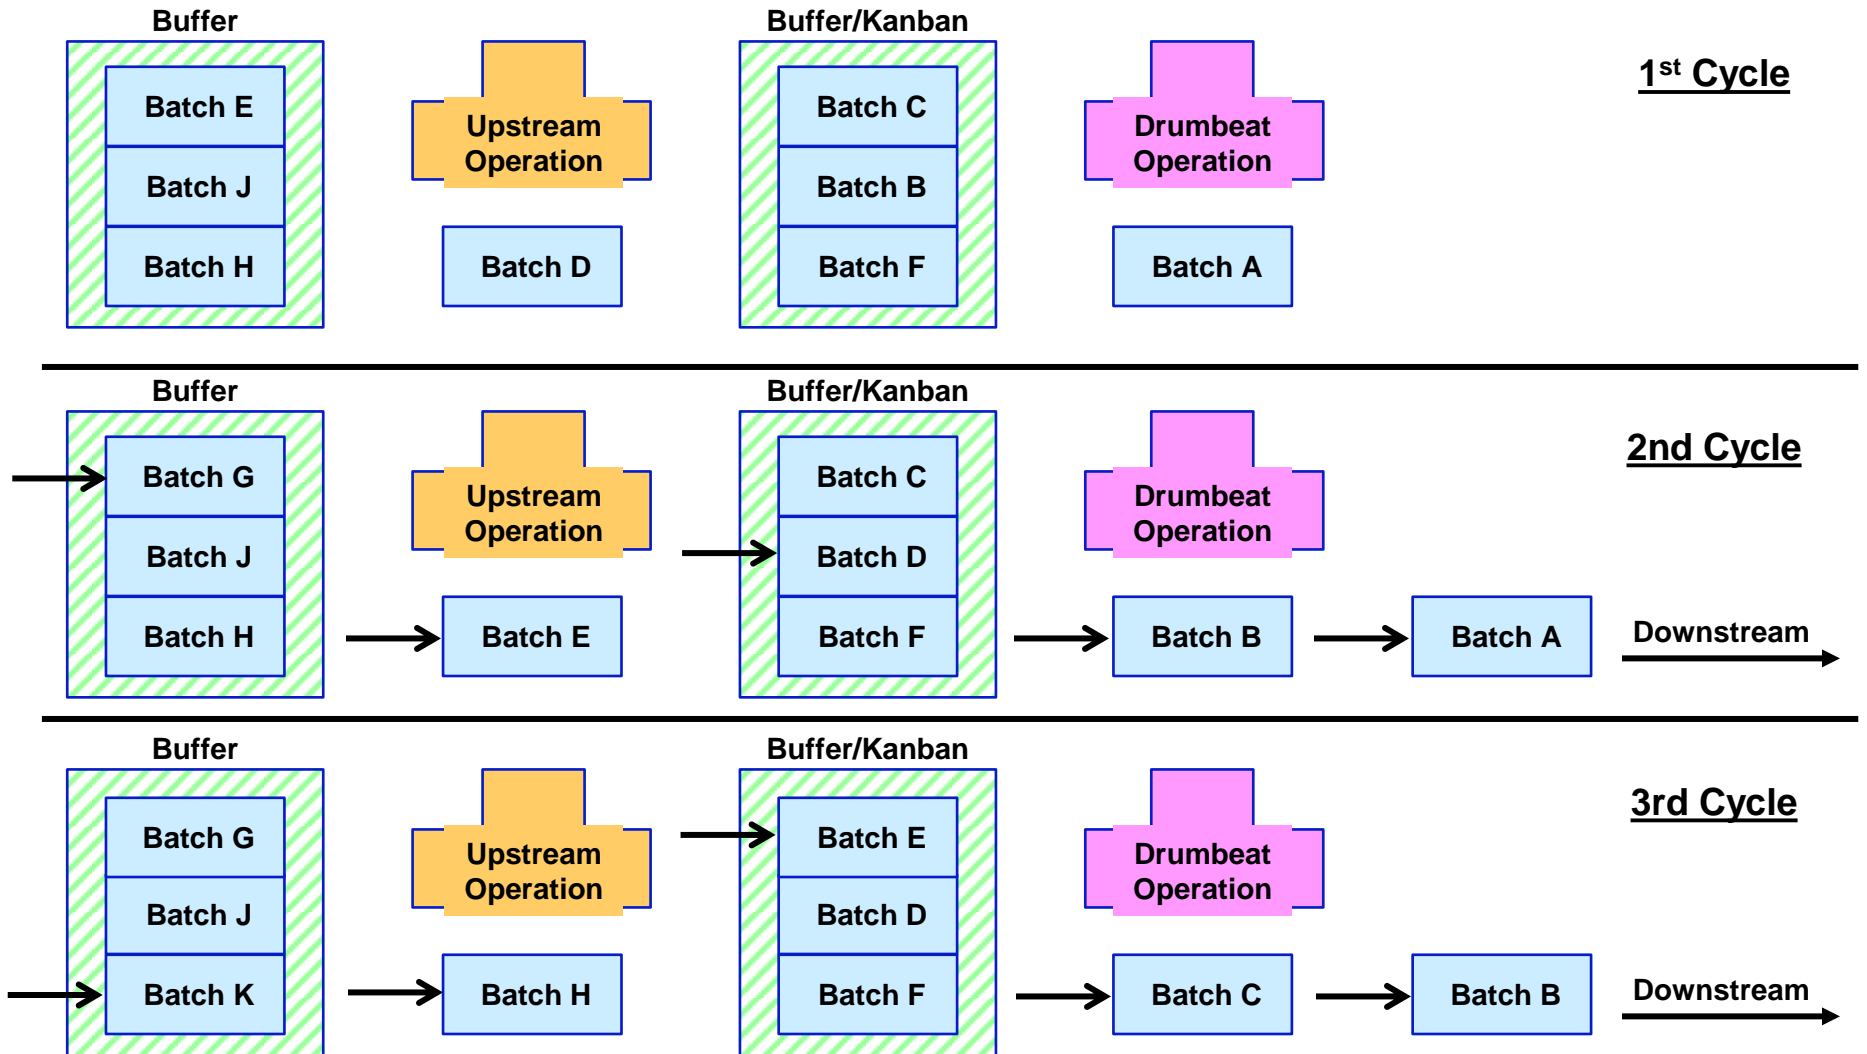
Buffer

Batch E

Batch J

Batch H

Upstream Operation

Batch D

Buffer/Kanban

Batch C

Batch B

Batch F

Drumbeat Operation

Batch A

1$^{st}$ Cycle

Buffer

Batch G

Batch J

Batch H

Upstream Operation

Batch E

Buffer/Kanban

Batch C

Batch D

Batch F

Drumbeat Operation

Batch B

Batch A

2nd Cycle

Downstream

Buffer

Batch G

Batch J

Batch K

Upstream Operation

Batch H

Buffer/Kanban

Batch E

Batch D

Batch F

Drumbeat Operation

Batch C

Batch B

3rd Cycle

Downstream